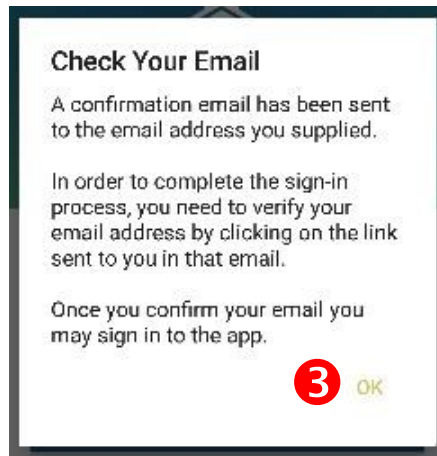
Check Your Email

A confirmation email has been sent to the email address you supplied.

In order to complete the sign-in process, you need to verify your email address by clicking on the link sent to you in that email.

Once you confirm your email you may sign in to the app.

3 OK